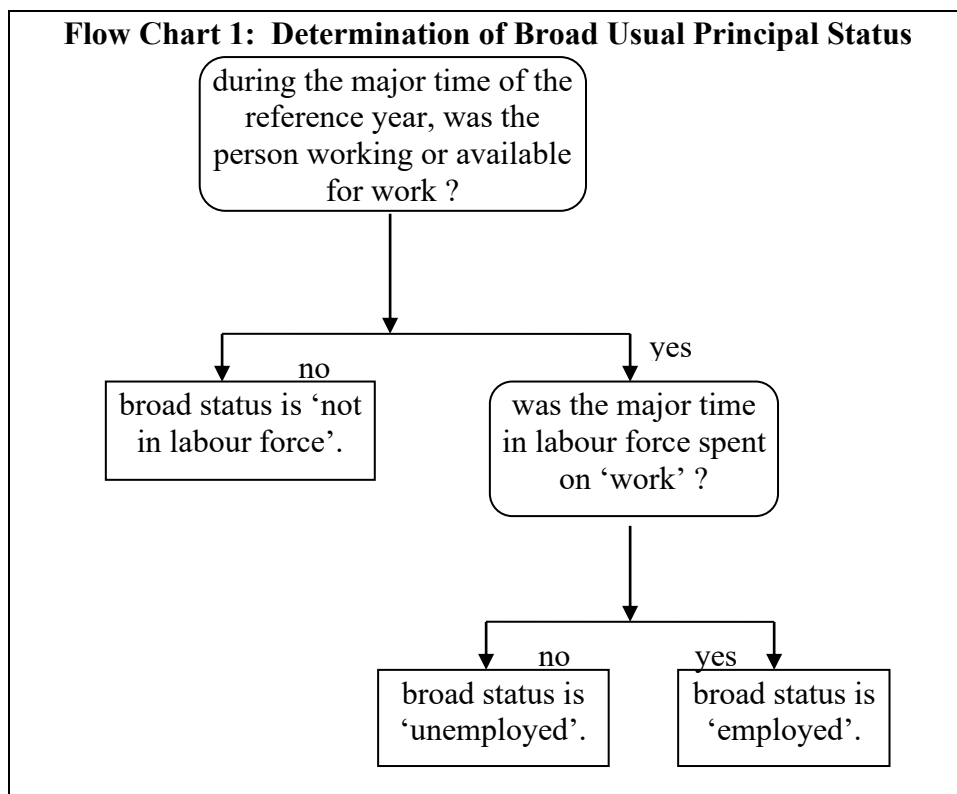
Flow Chart 1: Determination of Broad Usual Principal Status

during the major time of the reference year, was the person working or available for work ?

no

yes

broad status is 'not in labour force'.

was the major time in labour force spent on 'work' ?

no

yes

broad status is 'unemployed'.

broad status is 'employed'.